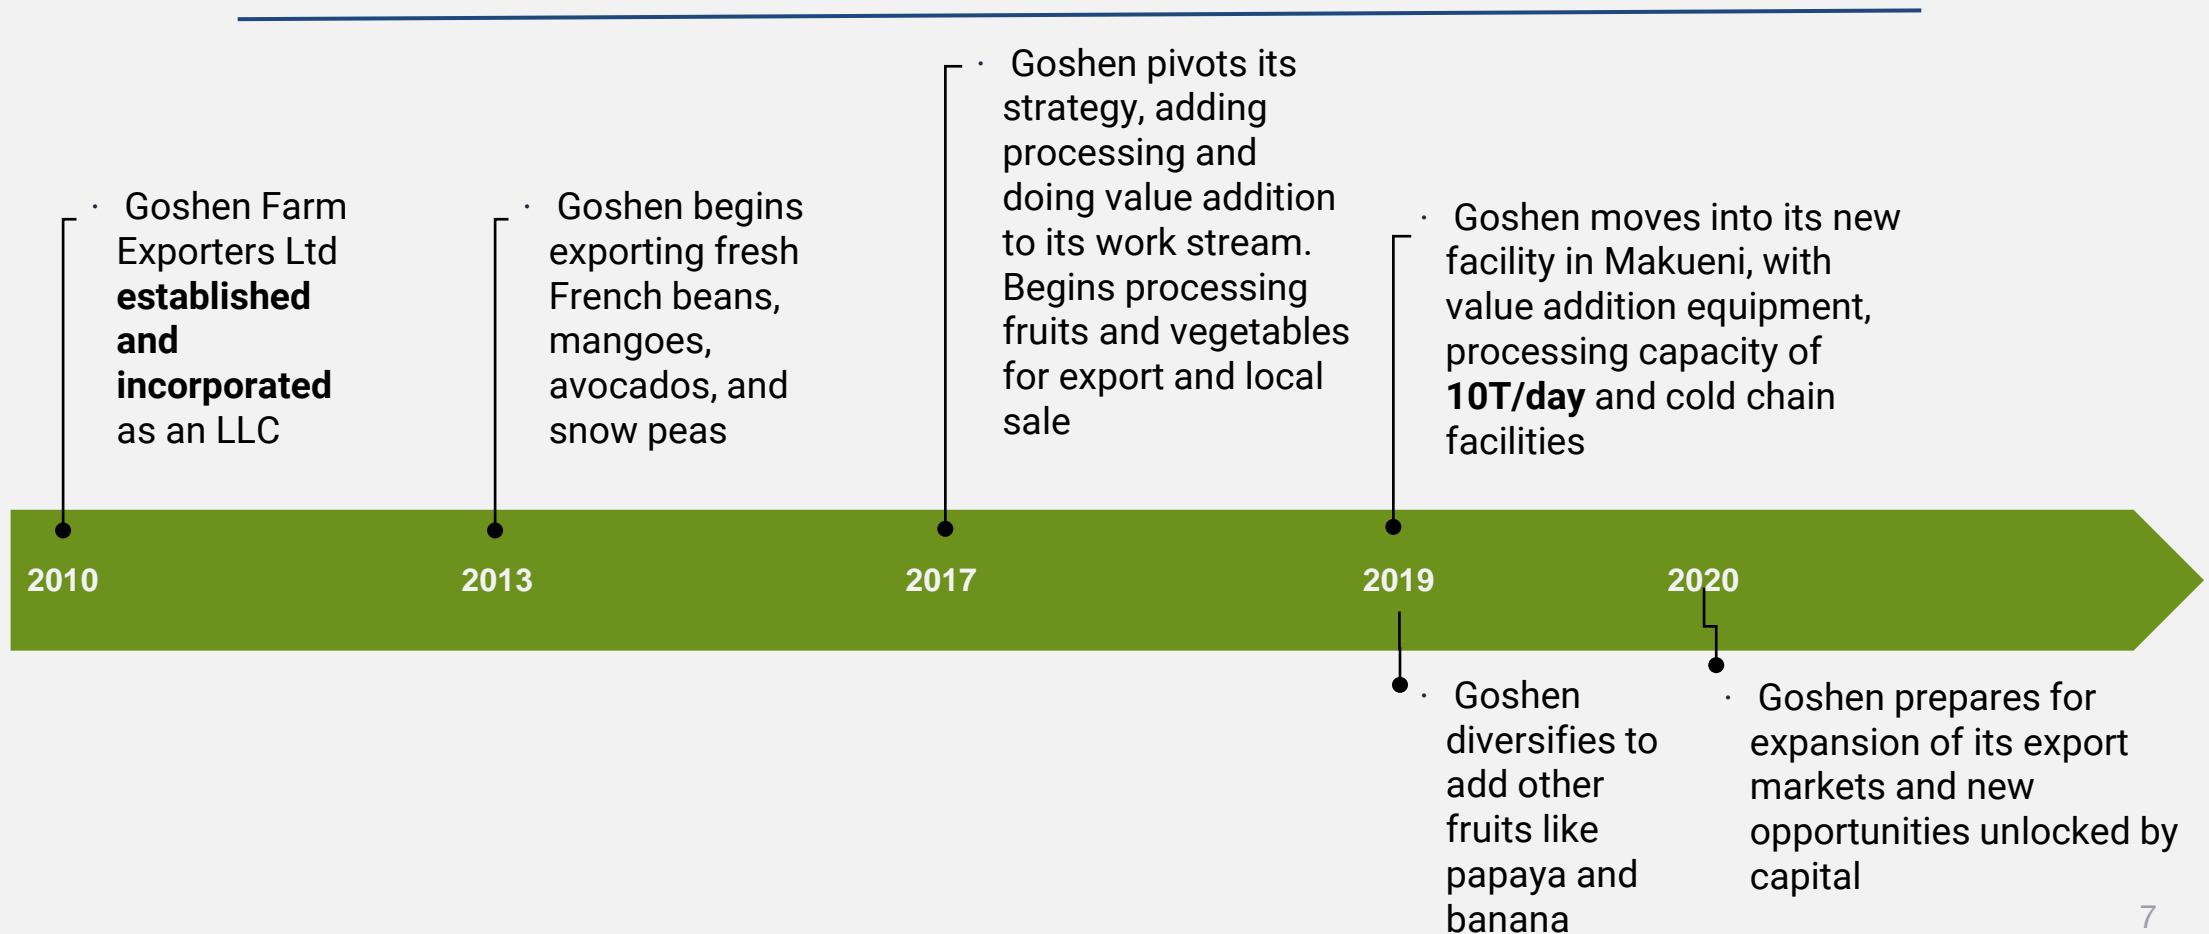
- Goshen Farm Exporters Ltd **established and incorporated** as an LLC

- Goshen begins exporting fresh French beans, mangoes, avocados, and snow peas

- Goshen pivots its strategy, adding processing and doing value addition to its work stream. Begins processing fruits and vegetables for export and local sale

- Goshen moves into its new facility in Makueni, with value addition equipment, processing capacity of **10T/day** and cold chain facilities

2010

2013

2017

2019

2020

- Goshen diversifies to add other fruits like papaya and banana

- Goshen prepares for expansion of its export markets and new opportunities unlocked by capital

7